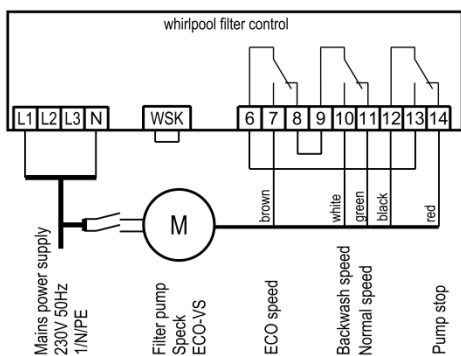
whirlpool filter control

L1 L2 L3 N

WSK

6 7 8 9 10 11 12 13 14

M

brown

white

green

black

red

Mains power supply
230V 50Hz
1/N/PE

Filter pump
Speck
ECO-VS

ECO speed

Backwash speed
Normal speed

Pump stop